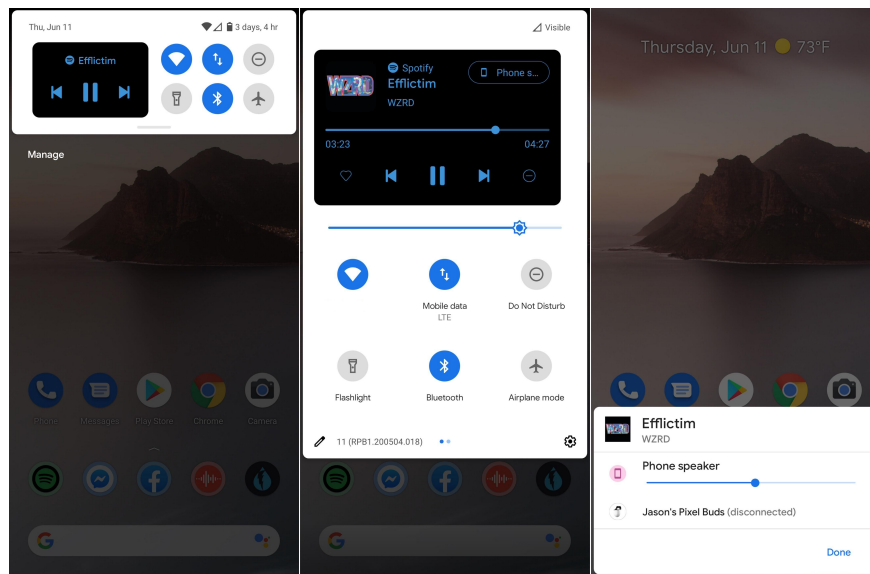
Thu, Jun 11

3 days, 4 hr

Efflictim

Manage

Phone

Messages

Play Store

Chrome

Camera

Visible

WZRD

Spotify

Efflictim

WZRD

Phone s...

03:23

04:27

Mobile data

LTE

Do Not Disturb

Flashlight

Bluetooth

Airplane mode

11 (RPB1.200504.018)

Thursday, Jun 11 73°F

WZRD

Efflictim

WZRD

Phone speaker

Jason's Pixel Buds (disconnected)

Done